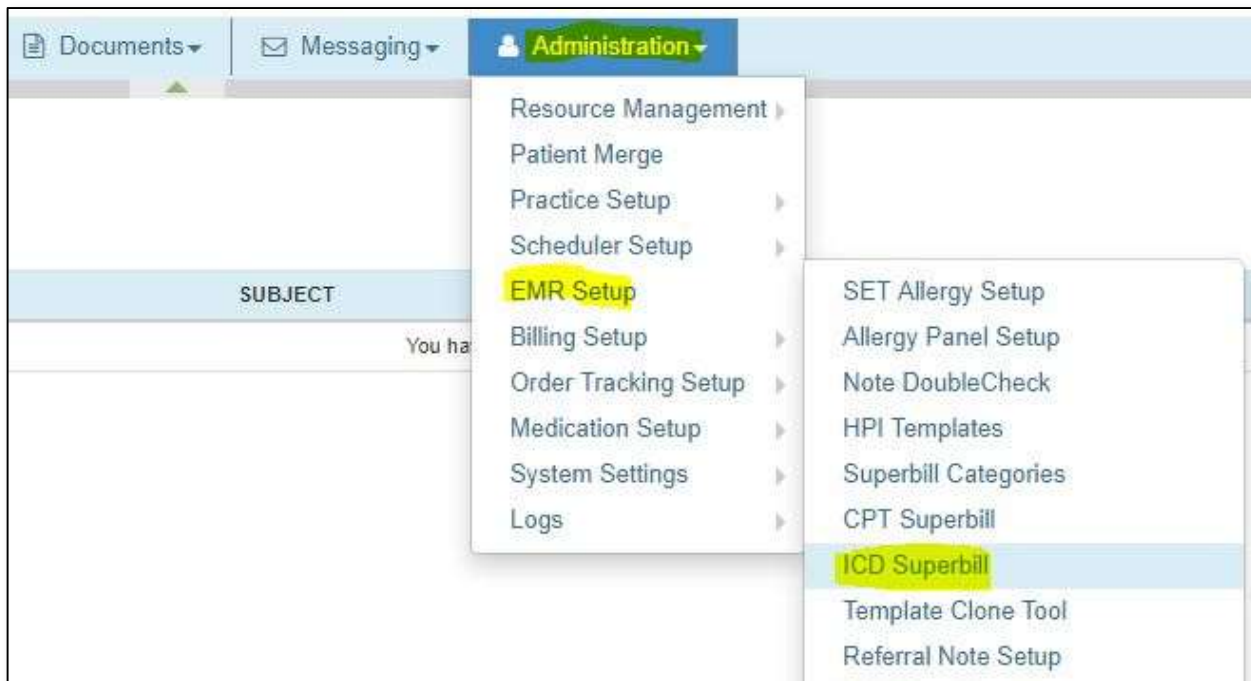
Documents ▾ Messaging ▾ Administration ▾

Resource Management
Patient Merge
Practice Setup
Scheduler Setup
EMR Setup
Billing Setup
Order Tracking Setup
Medication Setup
System Settings
Logs

SUBJECT

You ha

SET Allergy Setup
Allergy Panel Setup
Note DoubleCheck
HPI Templates
Superbill Categories
CPT Superbill
ICD Superbill
Template Clone Tool
Referral Note Setup